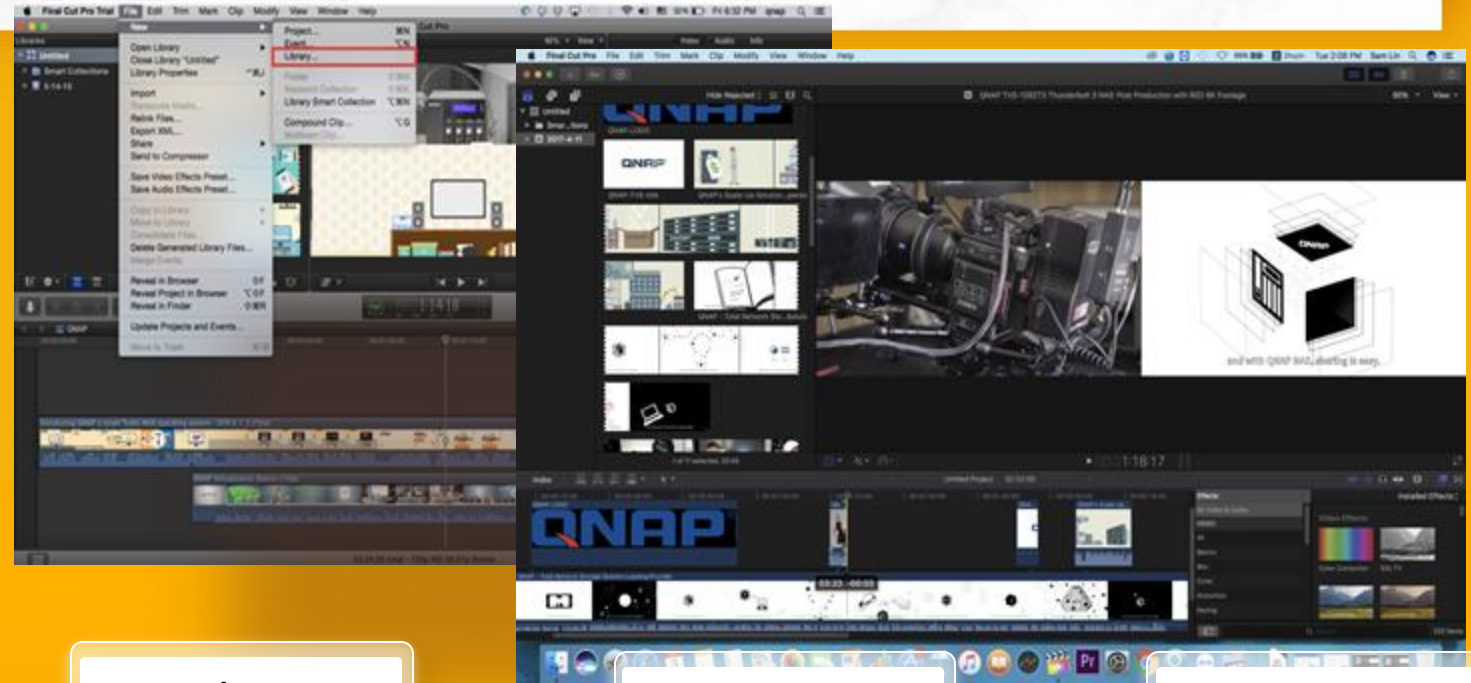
Final Cut Pro Trial File Edit Trim Mark Clip Modify View Window Help

New
Open Library
Close Library "Untitled"
Library Properties
Import
Relink Files...
Export XML...
Share
Send to Compressor
Save Video Effects Preset...
Save Audio Effects Preset...
Delete Generated Library Files...
Reveal in Browser
Reveal Project in Browser
Reveal in Finder
Update Projects and Events...
Move to Trash

Project...
Event...
Library...
Library Smart Collection
Compound Clip...

Libraries
Untitled
Smart Collections
5-14-12

1:14:18

Final Cut Pro File Edit Trim Mark Clip Modify View Window Help

Untitled
Smart Collections
2017-4-11

Hide Rejected

QNAP TVS-1582TS Thunderbolt 3 NAS Post Production with RED 8K Footage

QNAP
QNAP TVS-1582TS
QNAP's Scale Up Solution
QNAP - Total Network Storage Solution

and with QNAP NAS, sharing is easy.

1:18:17

Index
Untitled Project

QNAP

Effects
Installed Effects
Video Effects